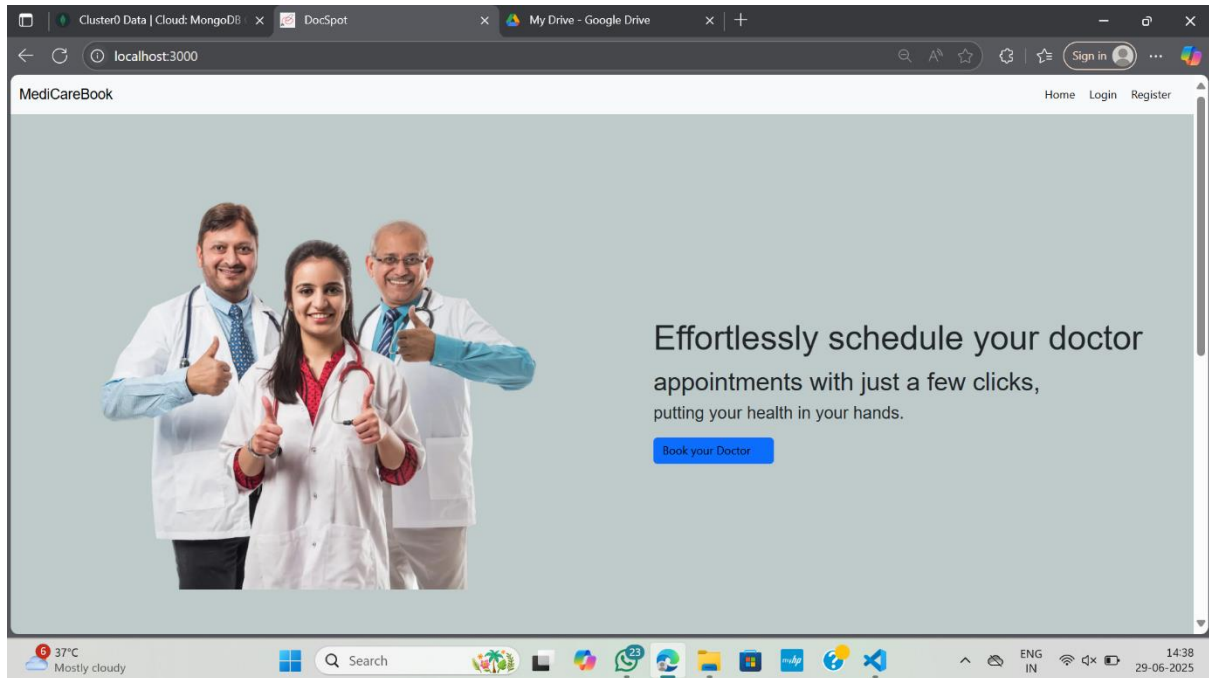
Cluster0 Data | Cloud: MongoDB
DocSpot
My Drive - Google Drive
localhost:3000
Sign in

MediCareBook
Home Login Register

Effortlessly schedule your doctor
appointments with just a few clicks,
putting your health in your hands.
Book your Doctor

6
37°C
Mostly cloudy
Search
23
ENG
IN
14:38
29-06-2025